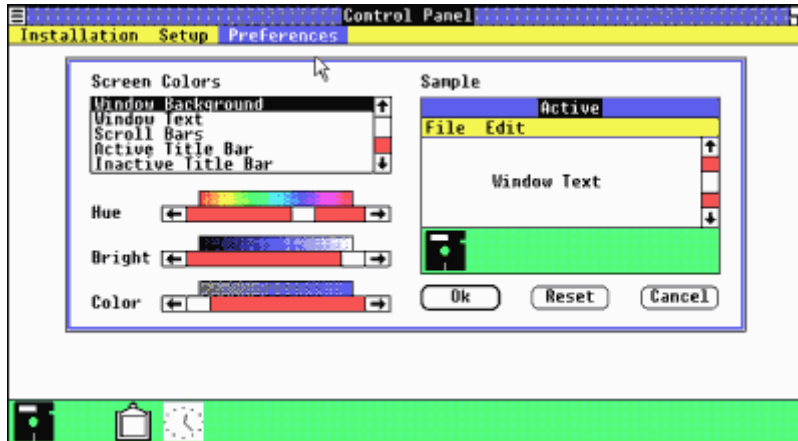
Control Panel

Installation Setup Preferences

Screen Colors

Window Background
Window Text
Scroll Bars
Active Title Bar
Inactive Title Bar

Hue

Bright

Color

Sample

Active

File Edit

Window Text

Ok

Reset

Cancel